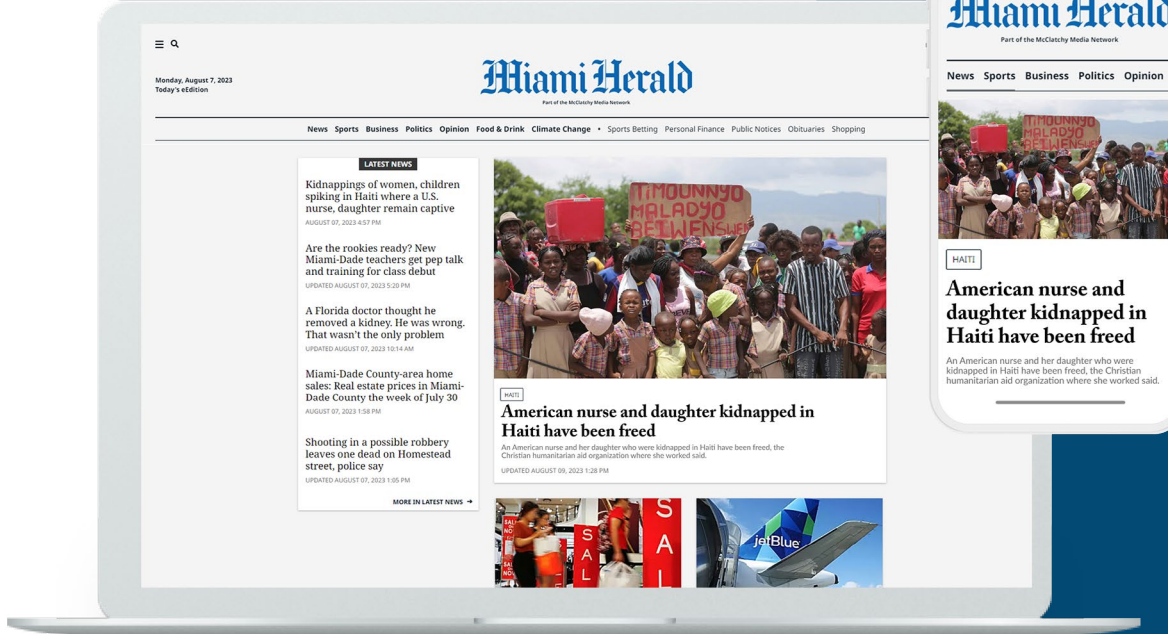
Monday, August 7, 2023
Today's eEdition

Miami Herald
Part of the McClatchy Media Network

News Sports Business Politics Opinion Food & Drink Climate Change • Sports Betting Personal Finance Public Notices Obituaries Shopping

LATEST NEWS

Kidnappings of women, children spiking in Haiti where a U.S. nurse, daughter remain captive
AUGUST 07, 2023 4:57 PM

Are the rookies ready? New Miami-Dade teachers get pep talk and training for class debut
UPDATED AUGUST 07, 2023 5:20 PM

A Florida doctor thought he removed a kidney. He was wrong. That wasn't the only problem
UPDATED AUGUST 07, 2023 10:14 AM

Miami-Dade County-area home sales: Real estate prices in Miami-Dade County the week of July 30
AUGUST 07, 2023 1:58 PM

Shooting in a possible robbery leaves one dead on Homestead street, police say
UPDATED AUGUST 07, 2023 1:05 PM

MORE IN LATEST NEWS →

TIMOUNNYO MALADYO BEIWENSWE

HAITI

American nurse and daughter kidnapped in Haiti have been freed

An American nurse and her daughter who were kidnapped in Haiti have been freed, the Christian humanitarian aid organization where she worked said.

UPDATED AUGUST 09, 2023 1:28 PM

SALE

jetBlue

Miami Herald
Part of the McClatchy Media Network

News Sports Business Politics Opinion

HAITI

American nurse and daughter kidnapped in Haiti have been freed

An American nurse and her daughter who were kidnapped in Haiti have been freed, the Christian humanitarian aid organization where she worked said.